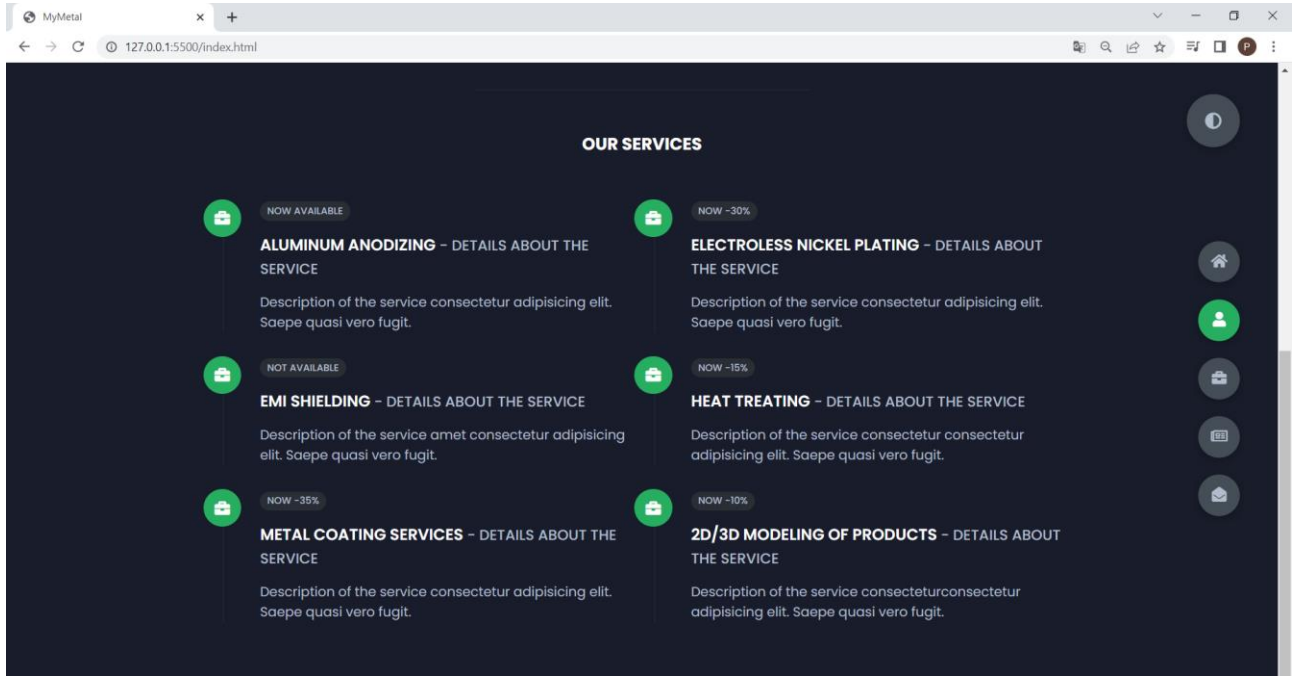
MyMetal

127.0.0.1:5500/index.html

P

OUR SERVICES

NOW AVAILABLE

ALUMINUM ANODIZING - DETAILS ABOUT THE SERVICE

Description of the service consectetur adipisicing elit. Saepe quasi vero fugit.

NOT AVAILABLE

EMI SHIELDING - DETAILS ABOUT THE SERVICE

Description of the service amet consectetur adipisicing elit. Saepe quasi vero fugit.

NOW -35%

METAL COATING SERVICES - DETAILS ABOUT THE SERVICE

Description of the service consectetur adipisicing elit. Saepe quasi vero fugit.

NOW -30%

ELECTROLESS NICKEL PLATING - DETAILS ABOUT THE SERVICE

Description of the service consectetur adipisicing elit. Saepe quasi vero fugit.

NOW -15%

HEAT TREATING - DETAILS ABOUT THE SERVICE

Description of the service consectetur consectetur adipisicing elit. Saepe quasi vero fugit.

NOW -10%

2D/3D MODELING OF PRODUCTS - DETAILS ABOUT THE SERVICE

Description of the service consecteturconsectetur adipisicing elit. Saepe quasi vero fugit.